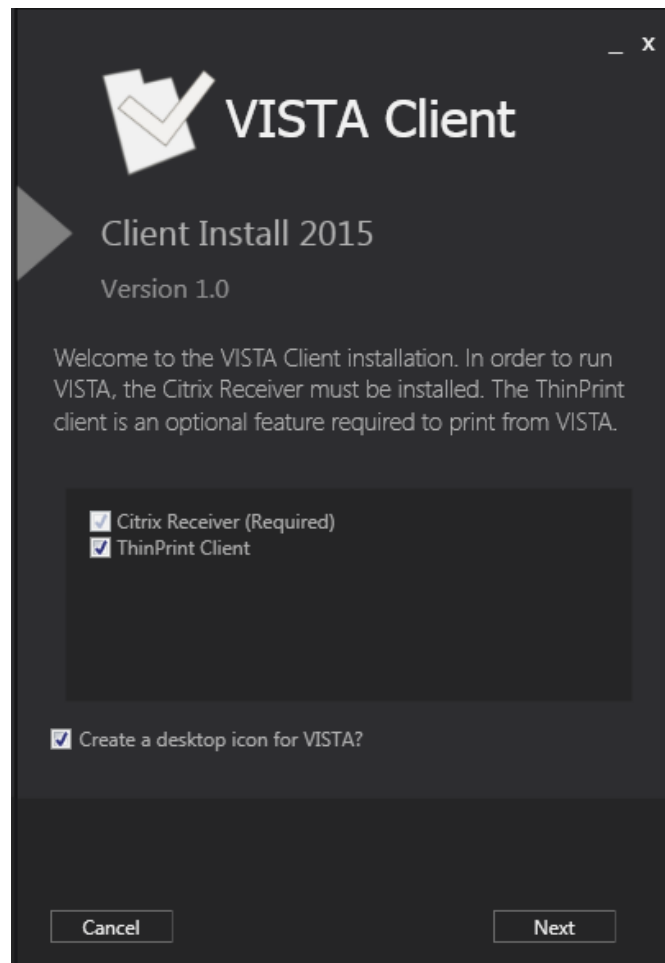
_ x

VISTA Client

Client Install 2015

Version 1.0

Welcome to the VISTA Client installation. In order to run VISTA, the Citrix Receiver must be installed. The ThinPrint client is an optional feature required to print from VISTA.

Citrix Receiver (Required)
ThinPrint Client

Create a desktop icon for VISTA?

Cancel

Next